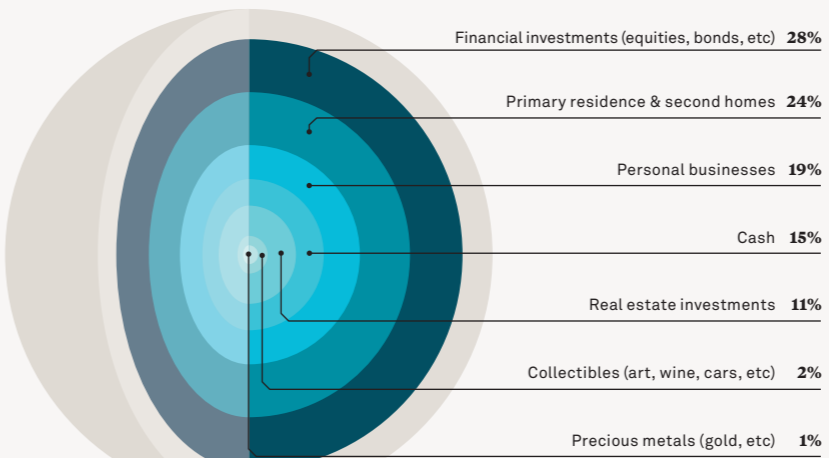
Financial investments (equities, bonds, etc) 28%

Primary residence & second homes 24%

Personal businesses 19%

Cash 15%

Real estate investments 11%

Collectibles (art, wine, cars, etc) 2%

Precious metals (gold, etc) 1%